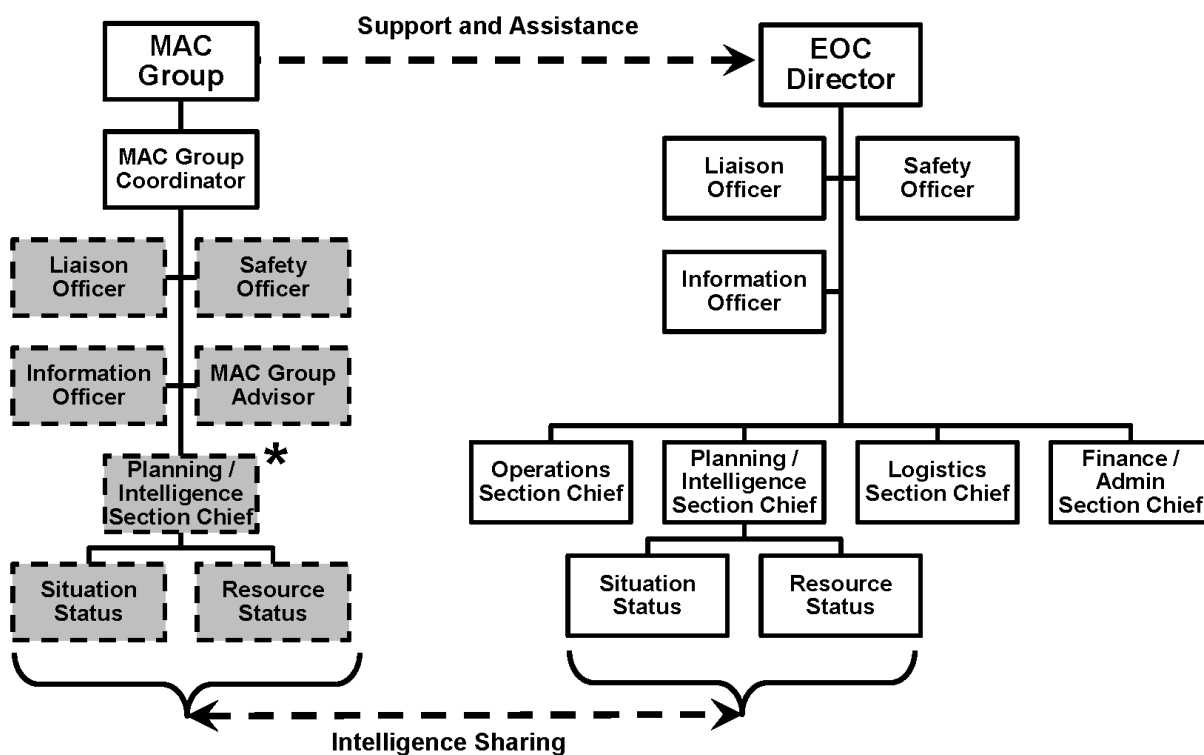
Support and Assistance

MAC Group

MAC Group Coordinator

Liaison Officer

Safety Officer

Information Officer

MAC Group Advisor

Planning / Intelligence Section Chief *

Situation Status

Resource Status

EOC Director

Liaison Officer

Safety Officer

Information Officer

Operations Section Chief

Planning / Intelligence Section Chief

Logistics Section Chief

Finance / Admin Section Chief

Situation Status

Resource Status

Intelligence Sharing